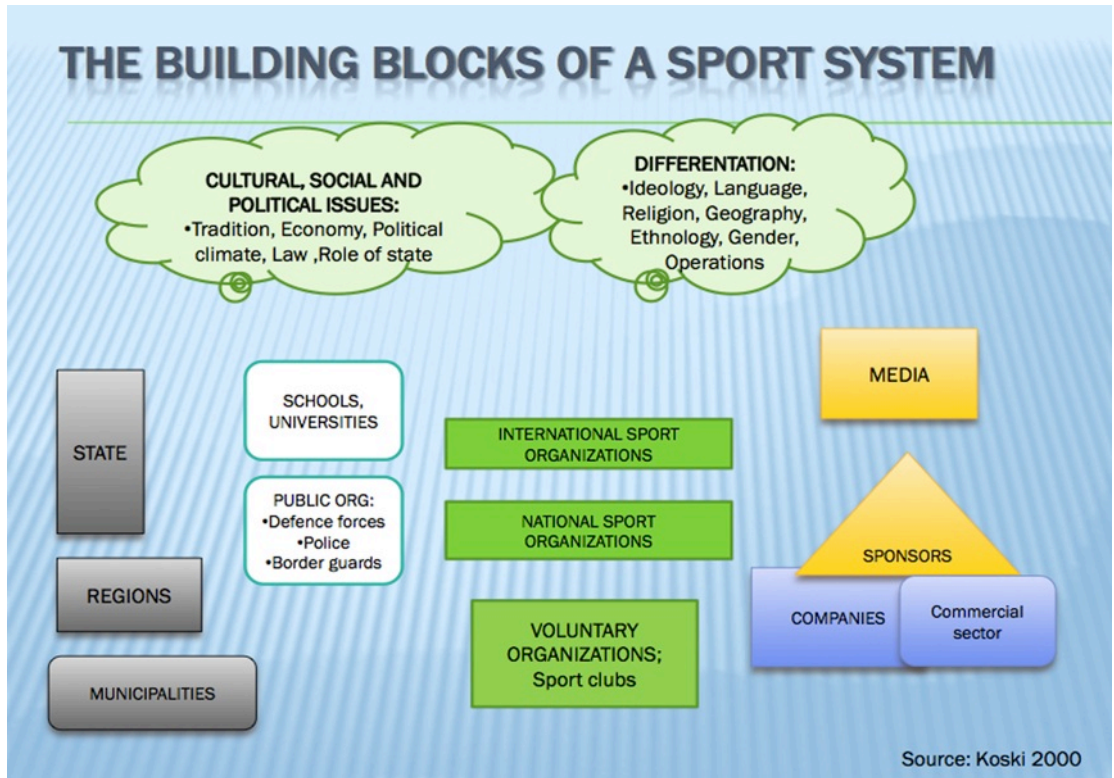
THE BUILDING BLOCKS OF A SPORT SYSTEM

CULTURAL, SOCIAL AND POLITICAL ISSUES:
•Tradition, Economy, Political climate, Law ,Role of state

DIFFERENTATION:
•Ideology, Language, Religion, Geography, Ethnology, Gender, Operations

STATE

REGIONS

MUNICIPALITIES

SCHOOLS, UNIVERSITIES

PUBLIC ORG:
•Defence forces
•Police
•Border guards

INTERNATIONAL SPORT ORGANIZATIONS

NATIONAL SPORT ORGANIZATIONS

VOLUNTARY ORGANIZATIONS; Sport clubs

MEDIA

SPONSORS

COMPANIES

Commercial sector

Source: Koski 2000